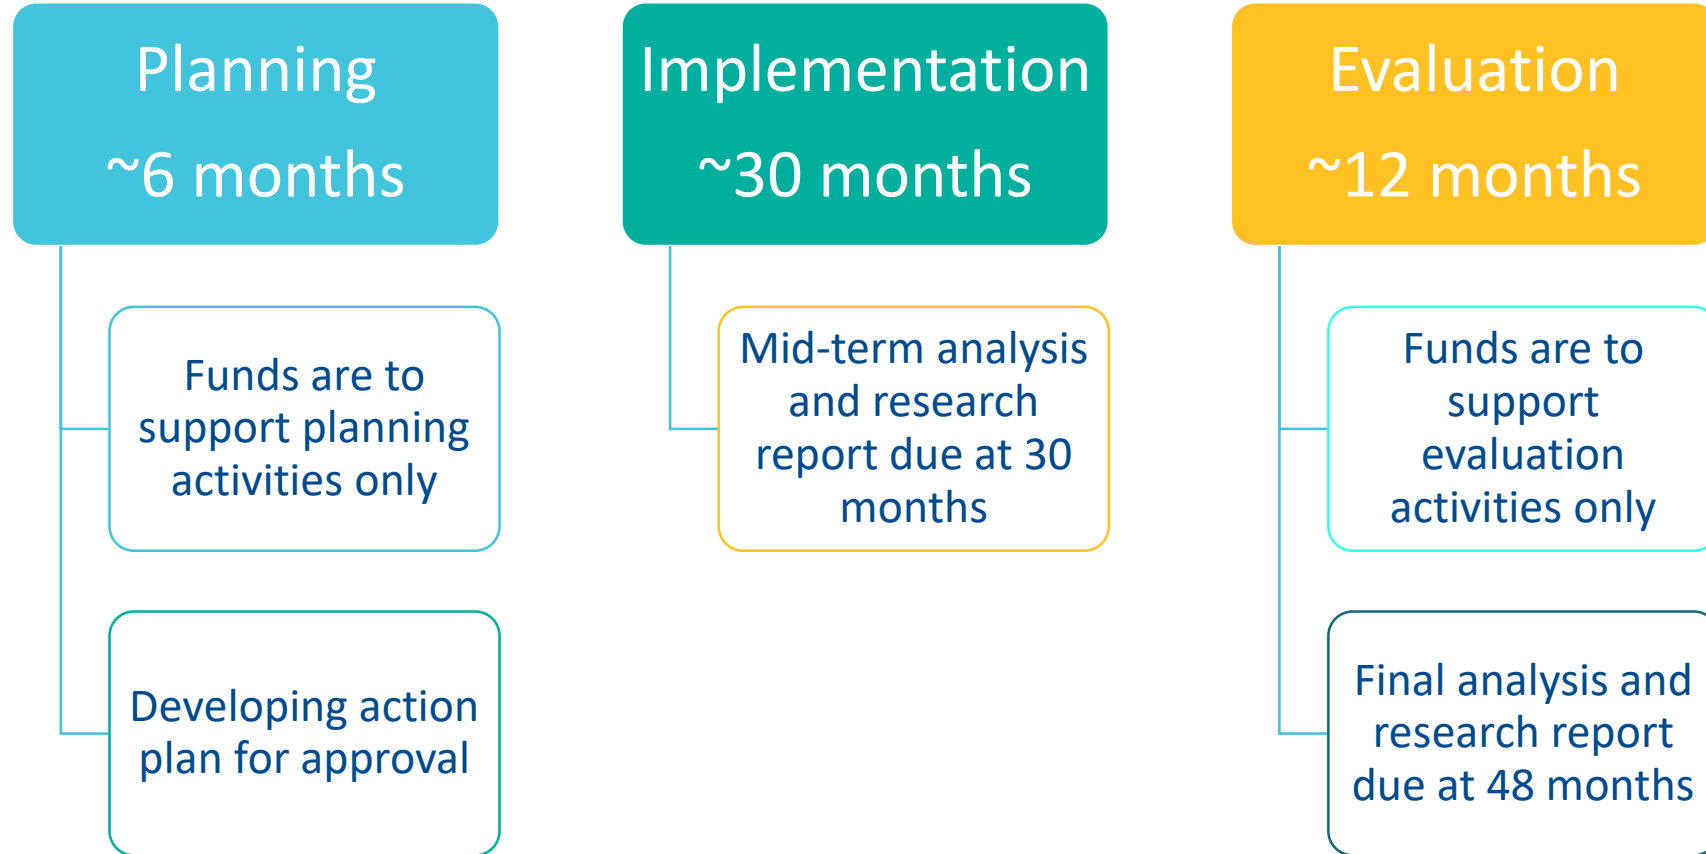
Planning
~6 months

Funds are to support planning activities only

Developing action plan for approval

Implementation
~30 months

Mid-term analysis and research report due at 30 months

Evaluation
~12 months

Funds are to support evaluation activities only

Final analysis and research report due at 48 months